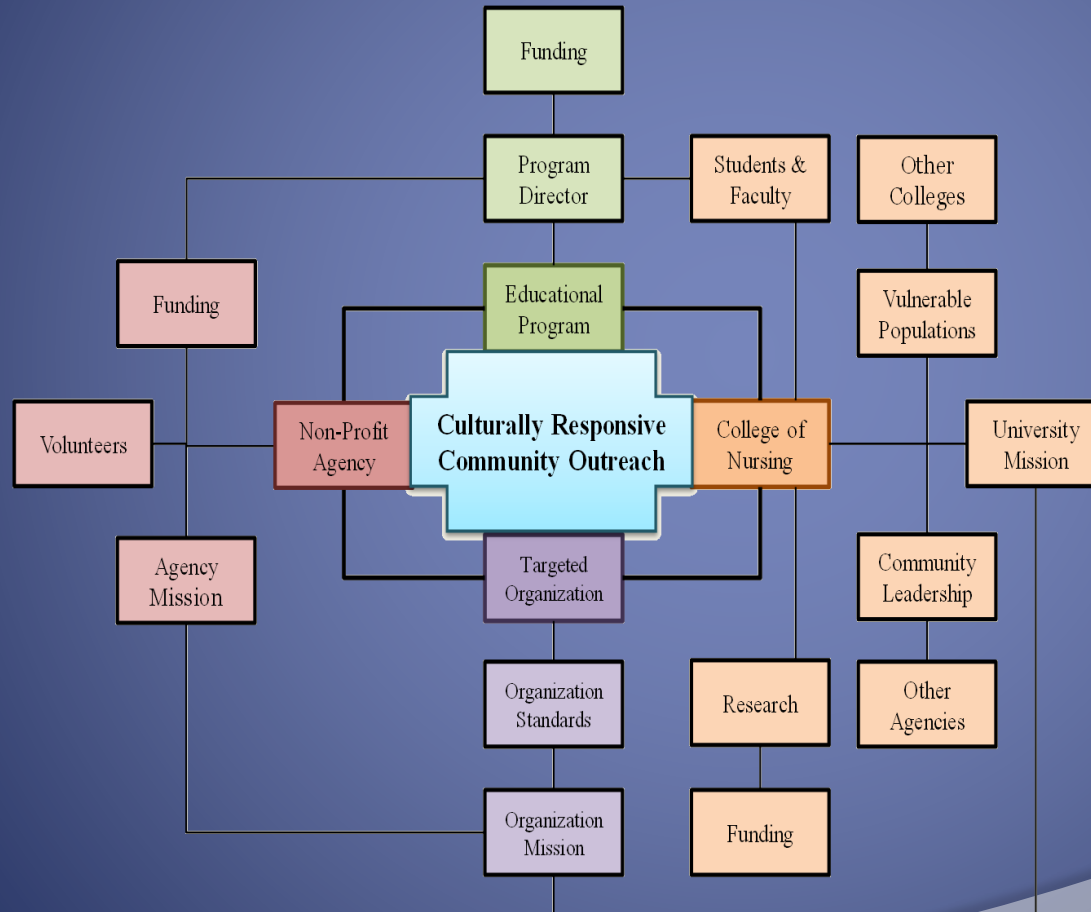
Funding

Program Director

Students & Faculty

Other Colleges

Funding

Educational Program

Vulnerable Populations

Volunteers

Non-Profit Agency

Culturally Responsive Community Outreach

College of Nursing

University Mission

Agency Mission

Targeted Organization

Community Leadership

Organization Standards

Research

Other Agencies

Organization Mission

Funding